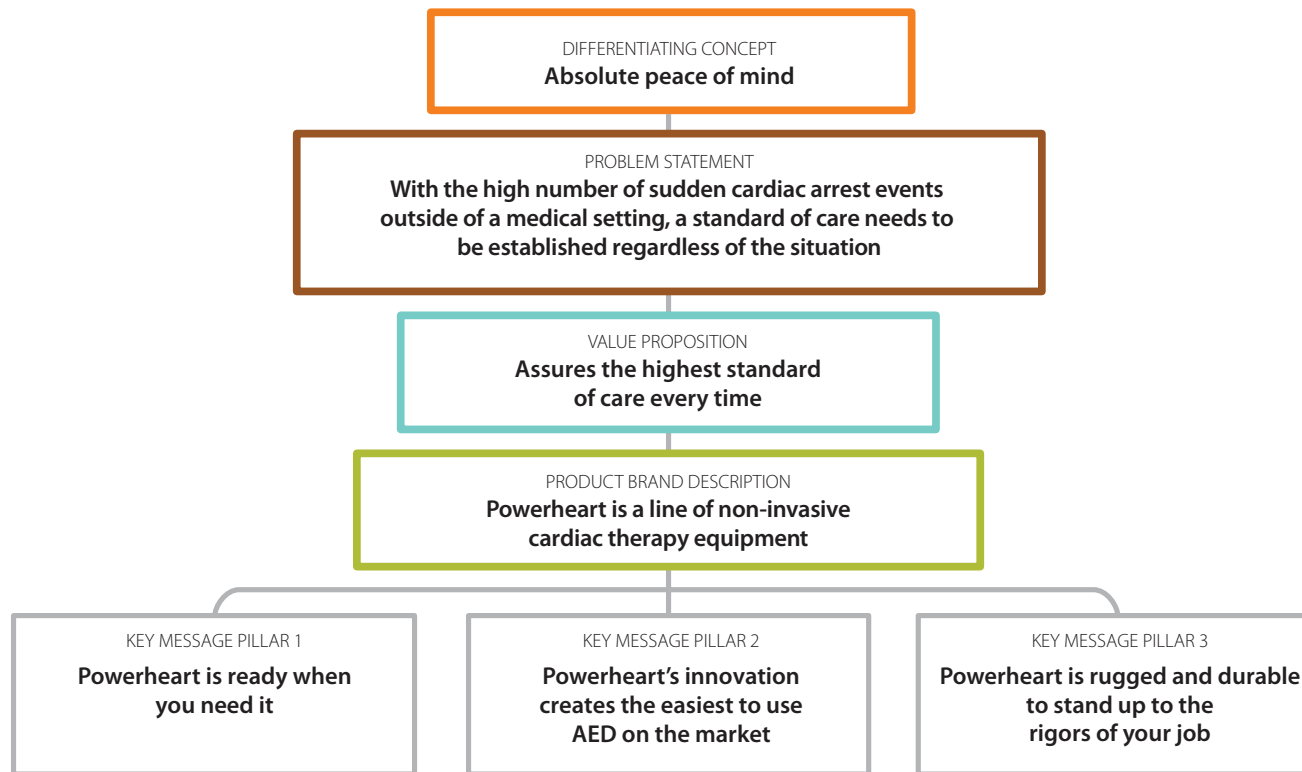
DIFFERENTIATING CONCEPT
Absolute peace of mind

PROBLEM STATEMENT
With the high number of sudden cardiac arrest events outside of a medical setting, a standard of care needs to be established regardless of the situation

VALUE PROPOSITION
Assures the highest standard of care every time

PRODUCT BRAND DESCRIPTION
Powerheart is a line of non-invasive cardiac therapy equipment

KEY MESSAGE PILLAR 1
Powerheart is ready when you need it

KEY MESSAGE PILLAR 2
Powerheart's innovation creates the easiest to use AED on the market

KEY MESSAGE PILLAR 3
Powerheart is rugged and durable to stand up to the rigors of your job